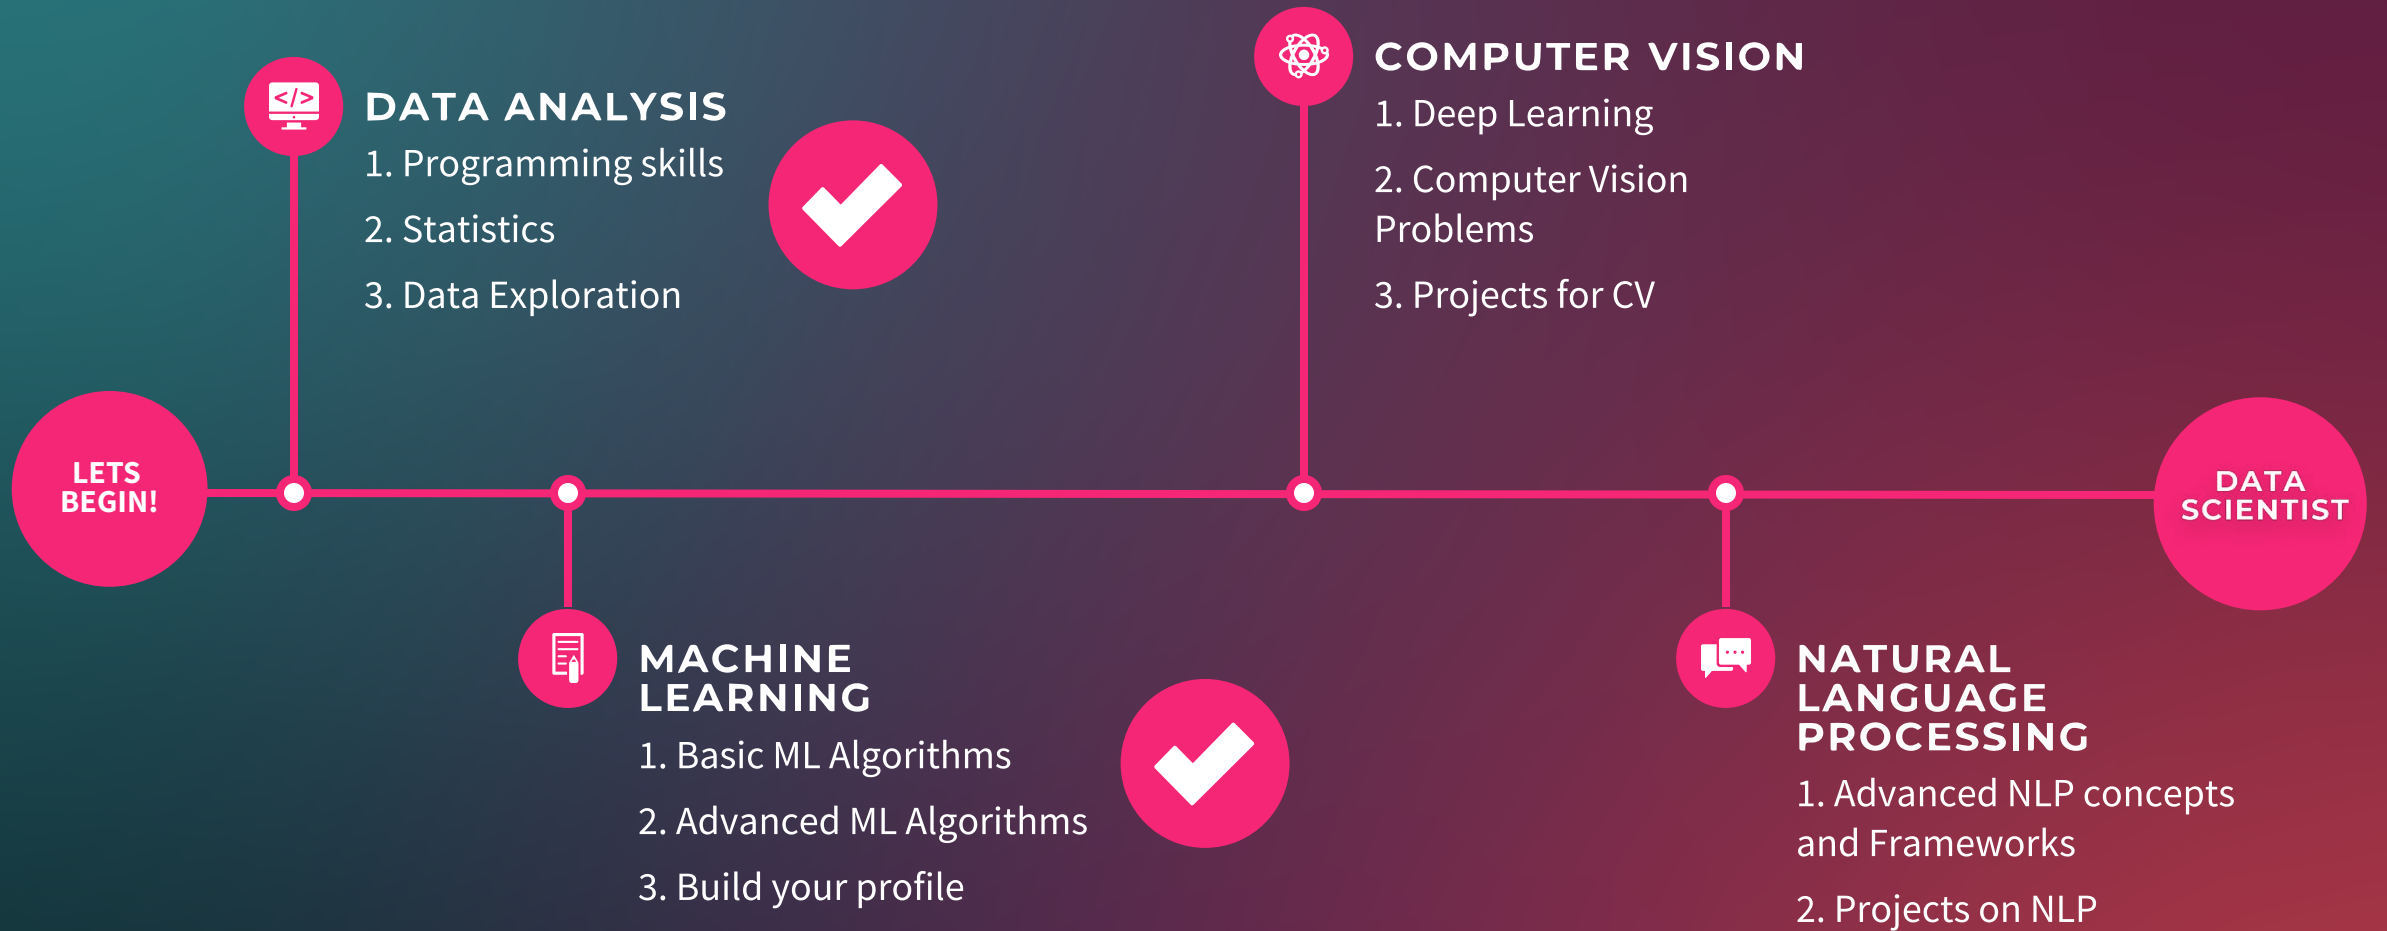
LETS BEGIN!

DATA ANALYSIS
1. Programming skills
2. Statistics
3. Data Exploration

MACHINE LEARNING
1. Basic ML Algorithms
2. Advanced ML Algorithms
3. Build your profile

COMPUTER VISION
1. Deep Learning
2. Computer Vision Problems
3. Projects for CV

NATURAL LANGUAGE PROCESSING
1. Advanced NLP concepts and Frameworks
2. Projects on NLP

DATA SCIENTIST